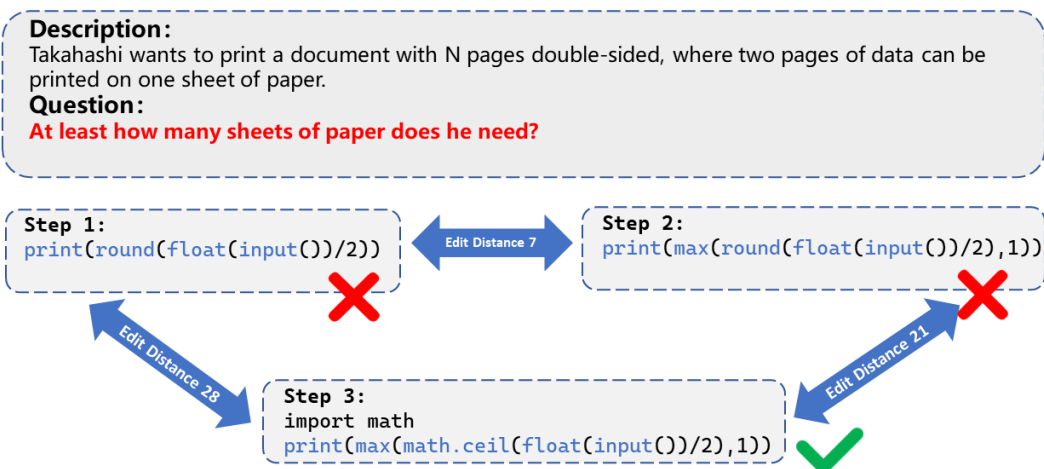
Description:
Takahashi wants to print a document with N pages double-sided, where two pages of data can be printed on one sheet of paper.
Question:
At least how many sheets of paper does he need?

Step 1:
print(round(float(input())/2))

Edit Distance 7

Step 2:
print(max(round(float(input())/2),1))

Edit Distance 28

Edit Distance 21

Step 3:
import math
print(max(math.ceil(float(input())/2),1))